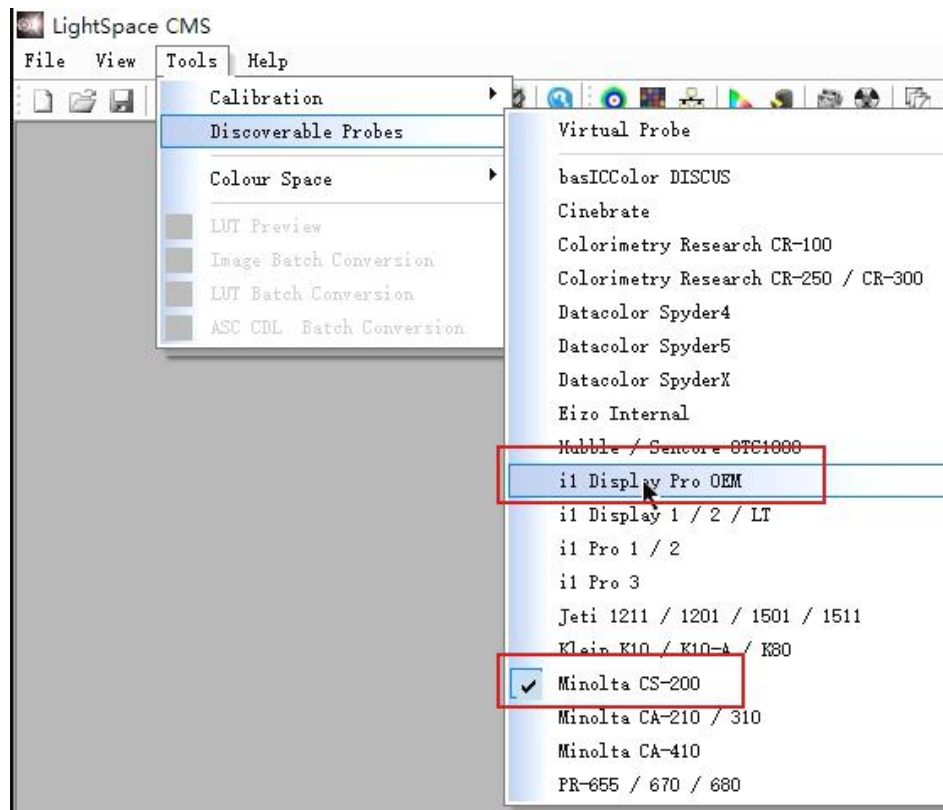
LightSpace CMS
File View Tools Help

Calibration
Discoverable Probes
Colour Space
LUT Preview
Image Batch Conversion
LUT Batch Conversion
ASC CDL Batch Conversion

Virtual Probe
basICColor DISCUS
Cinebrate
Colorimetry Research CR-100
Colorimetry Research CR-250 / CR-300
Datacolor Spyder4
Datacolor Spyder5
Datacolor SpyderX
Eizo Internal
Hubble / Sencore OTC1000
i1 Display Pro OEM
i1 Display 1 / 2 / LT
i1 Pro 1 / 2
i1 Pro 3
Jeti 1211 / 1201 / 1501 / 1511
Klein K10 / K10-A / K80
Minolta CS-200
Minolta CA-210 / 310
Minolta CA-410
PR-655 / 670 / 680